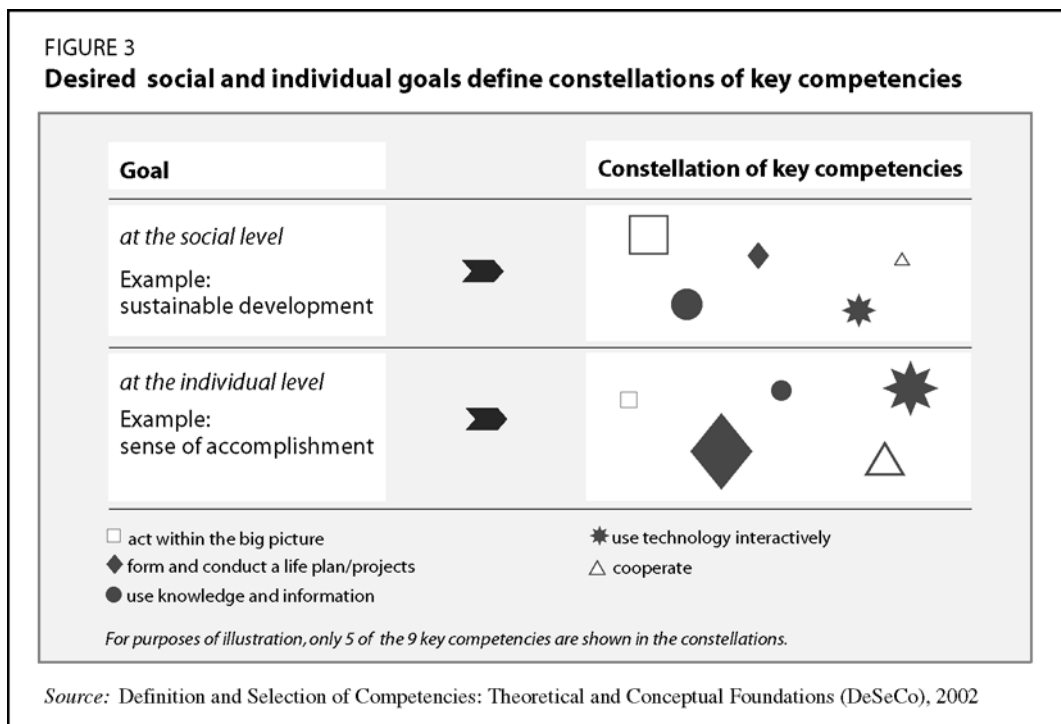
FIGURE 3
**Desired social and individual goals define constellations of key competencies**

| Goal | | Constellation of key competencies |
|---|---|---|
| *at the social level* Example: sustainable development | | |
| *at the individual level* Example: sense of accomplishment | | |

□ act within the big picture
◆ form and conduct a life plan/projects
● use knowledge and information
✸ use technology interactively
△ cooperate

*For purposes of illustration, only 5 of the 9 key competencies are shown in the constellations.*

*Source:* Definition and Selection of Competencies: Theoretical and Conceptual Foundations (DeSeCo), 2002